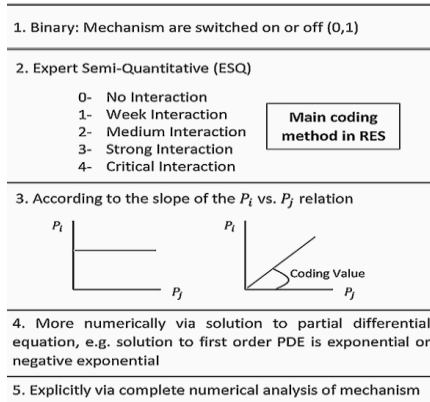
1. Binary: Mechanism are switched on or off (0,1)

2. Expert Semi-Quantitative (ESQ)

0- No Interaction
1- Week Interaction
2- Medium Interaction
3- Strong Interaction
4- Critical Interaction

Main coding method in RES

3. According to the slope of the $P_i$ vs. $P_j$ relation

$P_i$

$P_j$

$P_i$

Coding Value

$P_j$

4. More numerically via solution to partial differential equation, e.g. solution to first order PDE is exponential or negative exponential

5. Explicitly via complete numerical analysis of mechanism